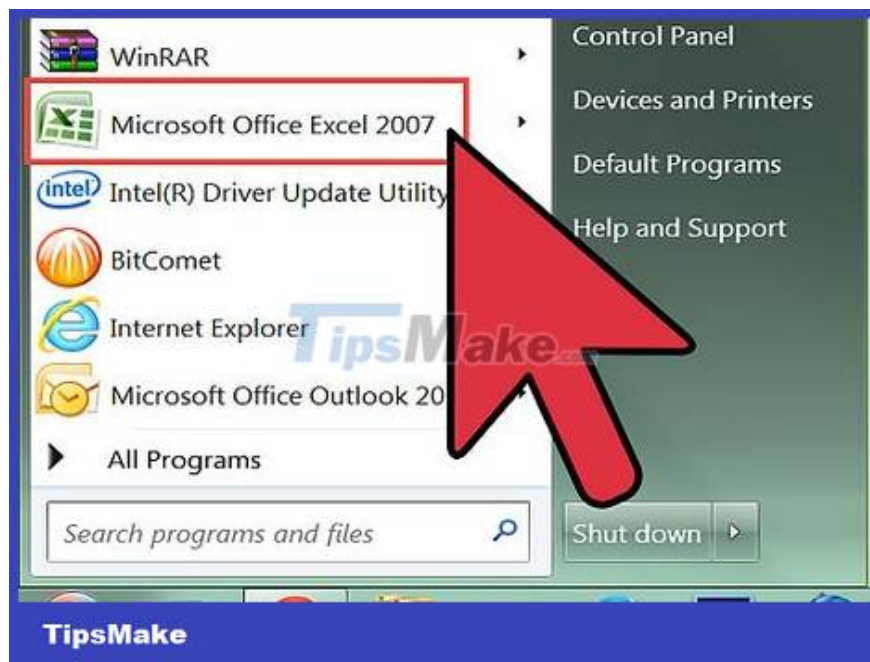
WinRAR

Microsoft Office Excel 2007

intel Intel(R) Driver Update Utility

BitComet

Internet Explorer

Microsoft Office Outlook 20

All Programs

Search programs and files

Control Panel

Devices and Printers

Default Programs

Help and Support

Shut down

TipsMake

TipsMake